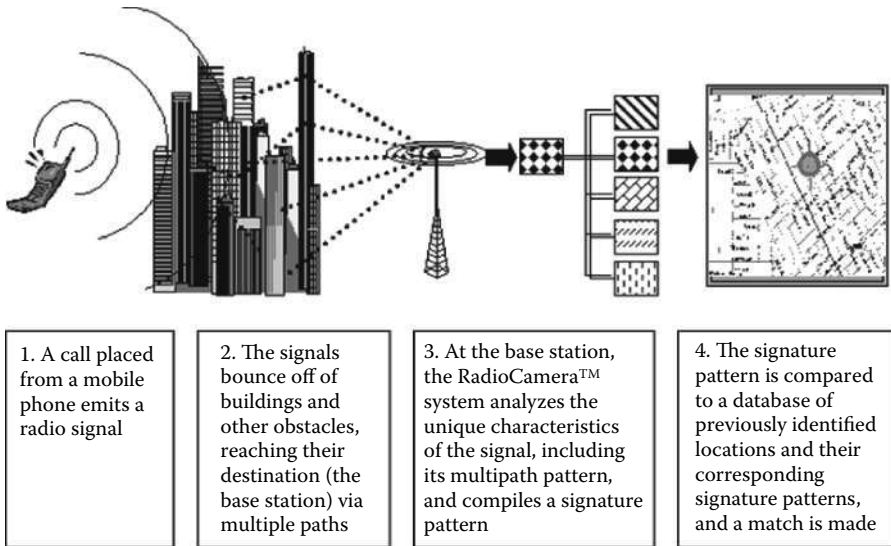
1. A call placed from a mobile phone emits a radio signal

2. The signals bounce off of buildings and other obstacles, reaching their destination (the base station) via multiple paths

3. At the base station, the RadioCamera™ system analyzes the unique characteristics of the signal, including its multipath pattern, and compiles a signature pattern

4. The signature pattern is compared to a database of previously identified locations and their corresponding signature patterns, and a match is made